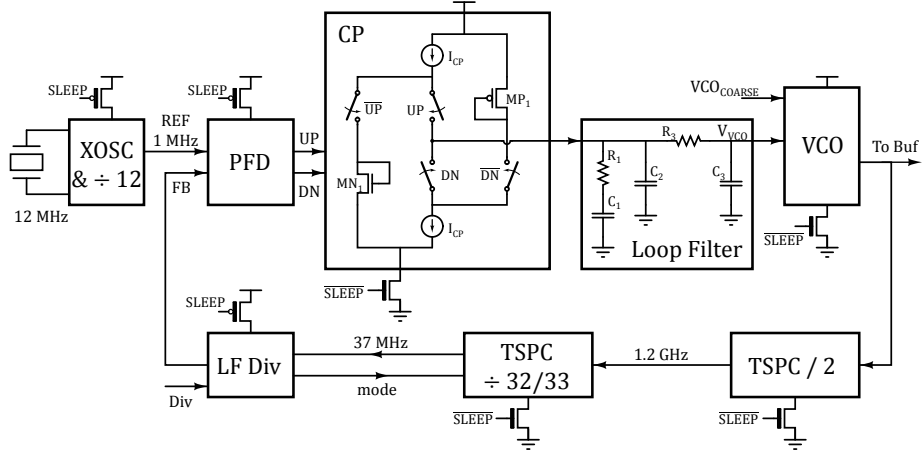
CP

SLEEP

SLEEP

REF
1 MHz

XOSC
& ÷ 12

12 MHz

PFD

FB

UP

DN

$I_{CP}$

$\overline{UP}$

UP

$MP_1$

$MN_1$

DN

$\overline{DN}$

$I_{CP}$

$\overline{SLEEP}$

$R_3$

$V_{VCO}$

$R_1$

$C_2$

$C_3$

$C_1$

Loop Filter

$VCO_{COARSE}$

VCO

To Buf

$\overline{SLEEP}$

SLEEP

LF Div

Div

37 MHz

mode

TSPC
÷ 32/33

$\overline{SLEEP}$

1.2 GHz

TSPC / 2

$\overline{SLEEP}$